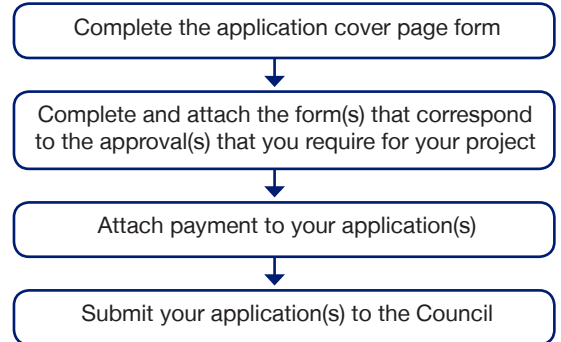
Complete the application cover page form

Complete and attach the form(s) that correspond to the approval(s) that you require for your project

Attach payment to your application(s)

Submit your application(s) to the Council